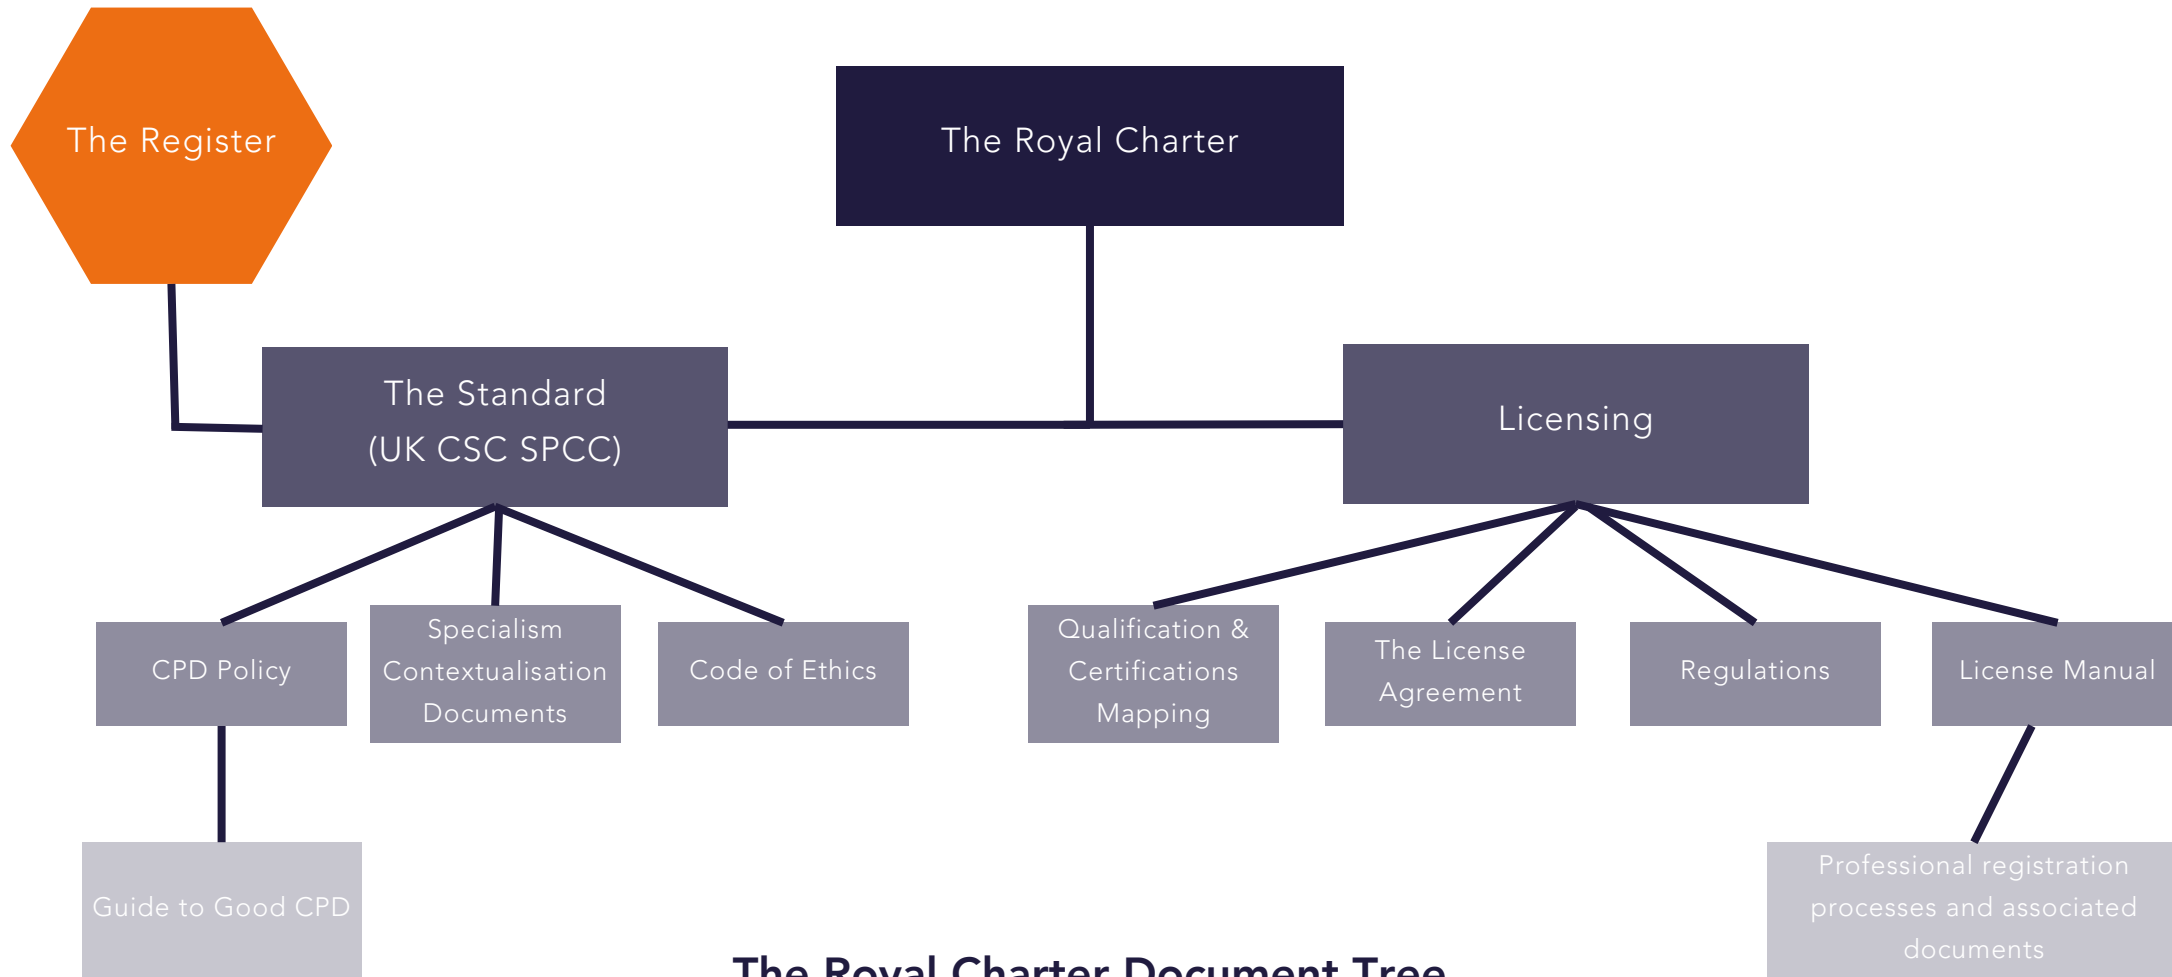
The Register

The Royal Charter

The Standard (UK CSC SPCC)

Licensing

CPD Policy

Specialism Contextualisation Documents

Code of Ethics

Qualification & Certifications Mapping

The License Agreement

Regulations

License Manual

Guide to Good CPD

Professional registration processes and associated documents

The Royal Charter Document Tree